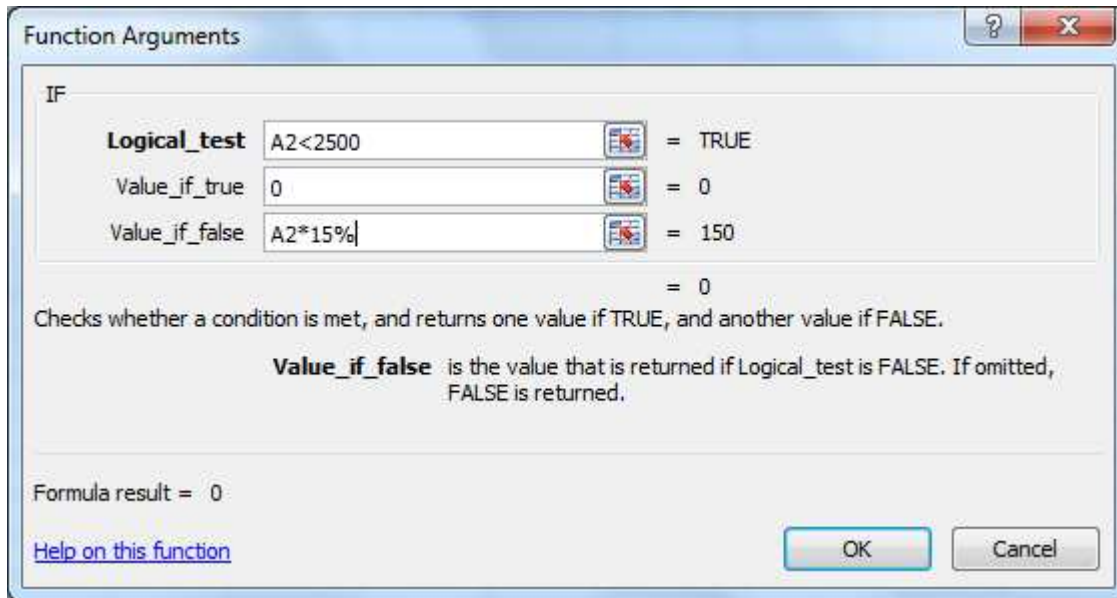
Function Arguments

?

X

IF

Logical_test A2<2500 = TRUE

Value_if_true 0 = 0

Value_if_false A2*15% = 150

= 0

Checks whether a condition is met, and returns one value if TRUE, and another value if FALSE.

Value_if_false is the value that is returned if Logical_test is FALSE. If omitted, FALSE is returned.

Formula result = 0

Help on this function

OK

Cancel